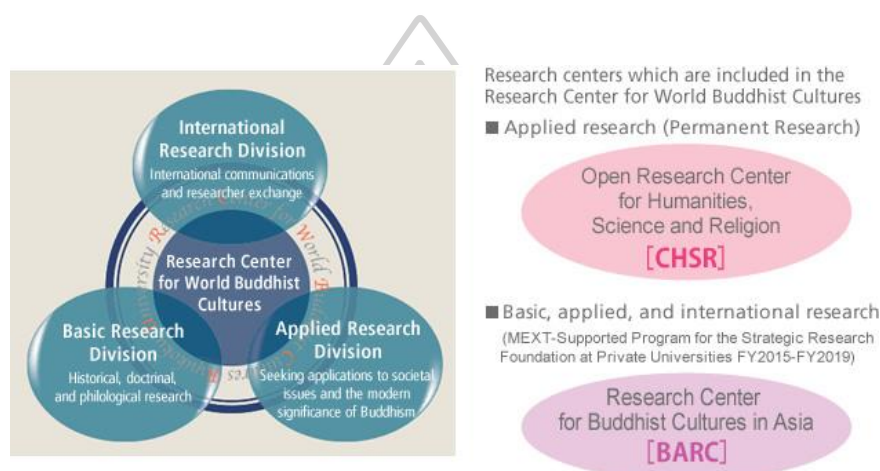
International Research Division
International communications and researcher exchange

Research Center for World Buddhist Cultures

Basic Research Division
Historical, doctrinal, and philological research

Applied Research Division
Seeking applications to societal issues and the modern significance of Buddhism

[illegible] University Research Center for World Buddhist Cultures

Research centers which are included in the Research Center for World Buddhist Cultures

■ Applied research (Permanent Research)

Open Research Center for Humanities, Science and Religion
[CHSR]

■ Basic, applied, and international research
(MEXT-Supported Program for the Strategic Research Foundation at Private Universities FY2015-FY2019)

Research Center for Buddhist Cultures in Asia
[BARC]